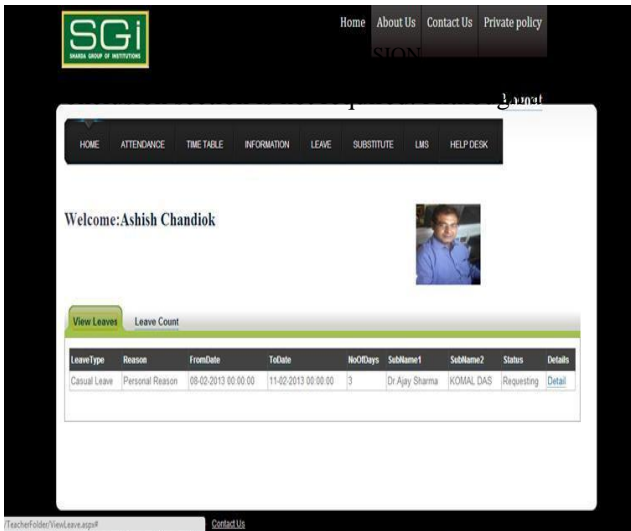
SGi
SHARDA GROUP OF INSTITUTIONS

Home About Us Contact Us Private policy

SION

Logout

HOME ATTENDANCE TIME TABLE INFORMATION LEAVE SUBSTITUTE LMS HELP DESK

Welcome:Ashish Chandiok

View Leaves Leave Count

| LeaveType | Reason | FromDate | ToDate | NoOfDays | SubName1 | SubName2 | Status | Details |
|---|---|---|---|---|---|---|---|---|
| Casual Leave | Personal Reason | 08-02-2013 00:00:00 | 11-02-2013 00:00:00 | 3 | Dr.Ajay Sharma | KOMAL DAS | Requesting | Detail |

/TeacherFolder/ViewLeave.aspx#

Contact Us